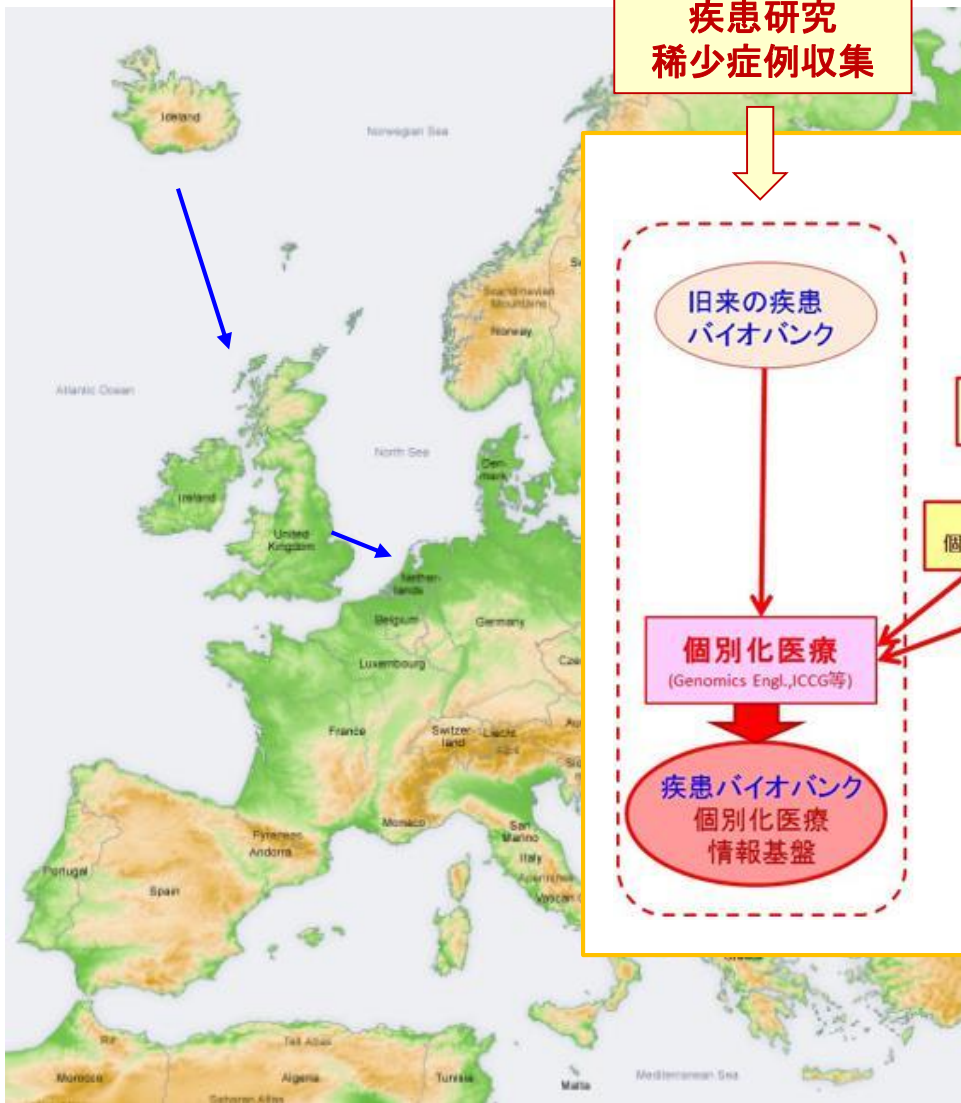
疾患研究
稀少症例収集

旧来の疾患
バイオバンク

個

個別化医療
(Genomics Engl.,ICCG等)

疾患バイオバンク
個別化医療
情報基盤

Iceland

Norwegian Sea

Atlantic Ocean

Scandinavian Mountains

Norway

North Sea

Denmark

Ireland

United Kingdom

Netherlands

Belgium

Germany

Luxembourg

Czech

France

Switzerland

Liechtenstein

Monaco

San Marino

Italy

Pyrenees

Andorra

Portugal

Spain

Vatican City

Morocco

Algeria

Tunisia

Tell Atlas

Saharan Atlas

Malta

Mediterranean Sea